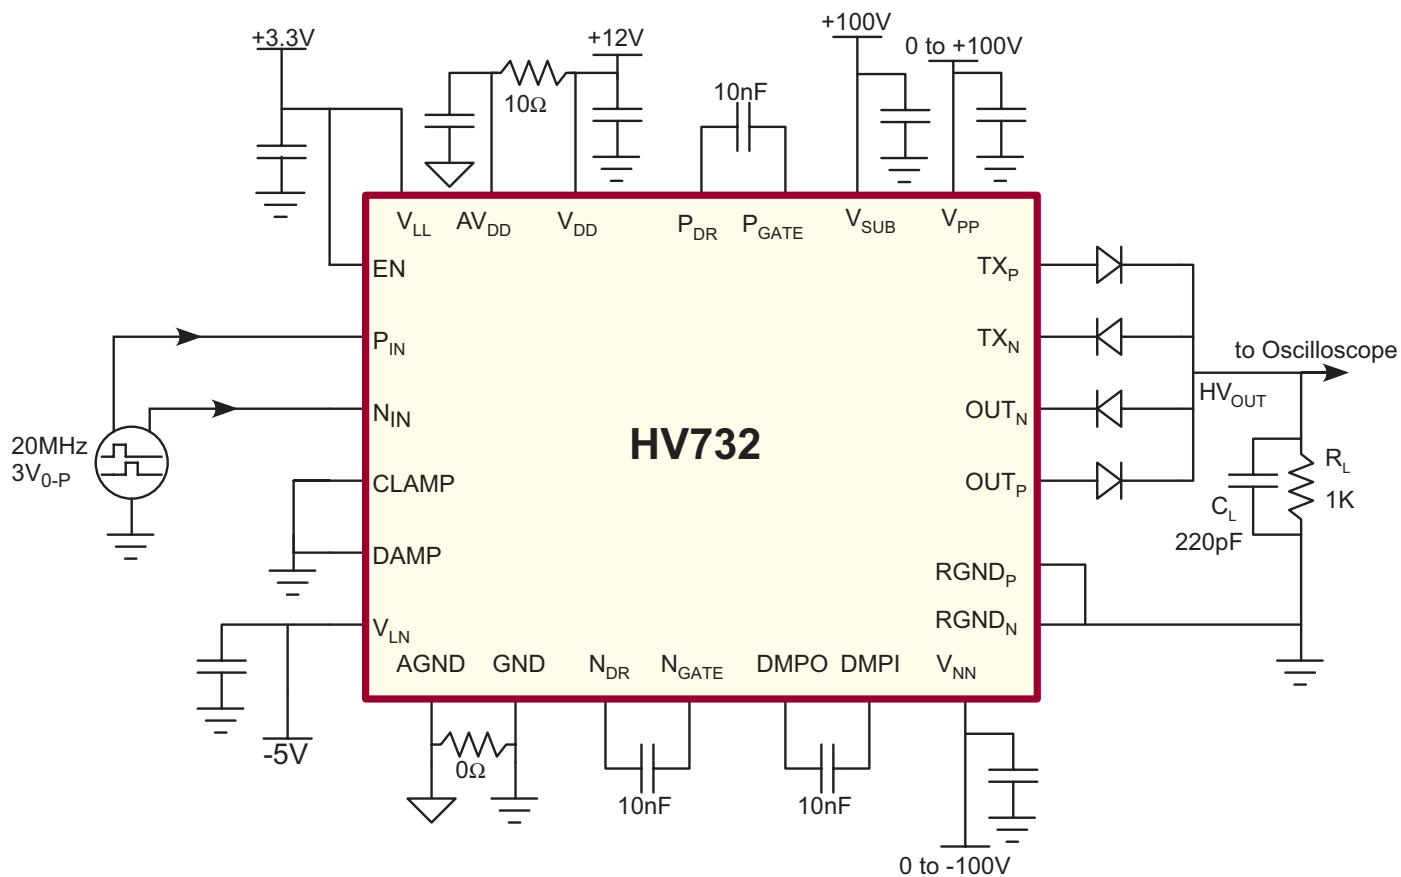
+3.3V
+12V
10Ω
10nF
+100V
0 to +100V

$V_{LL}$ $AV_{DD}$ $V_{DD}$ $P_{DR}$ $P_{GATE}$ $V_{SUB}$ $V_{PP}$

EN
$P_{IN}$
$N_{IN}$
CLAMP
DAMP
$V_{LN}$

20MHz
$3V_{0-P}$

HV732

$TX_P$
$TX_N$
$OUT_N$
$OUT_P$
$RGND_P$
$RGND_N$

to Oscilloscope
$HV_{OUT}$
$R_L$
1K
$C_L$
220pF

AGND GND $N_{DR}$ $N_{GATE}$ DMPO DMPI $V_{NN}$

-5V
0Ω
10nF
10nF
0 to -100V